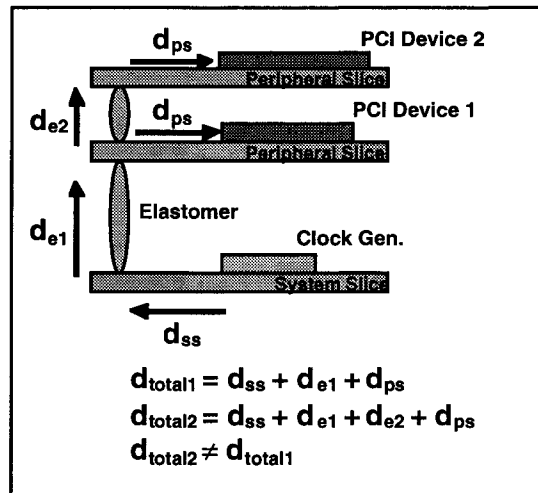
$d_{ps}$

PCI Device 2

Peripheral Slice

$d_{e2}$

$d_{ps}$

PCI Device 1

Peripheral Slice

$d_{e1}$

Elastomer

Clock Gen.

System Slice

$d_{ss}$

$d_{total1} = d_{ss} + d_{e1} + d_{ps}$

$d_{total2} = d_{ss} + d_{e1} + d_{e2} + d_{ps}$

$d_{total2} \neq d_{total1}$